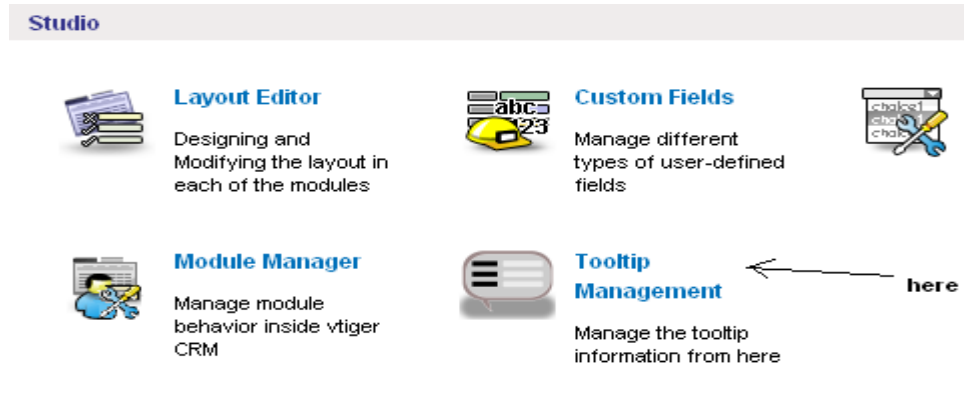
Studio

Layout Editor

Designing and Modifying the layout in each of the modules

abc 123

Custom Fields

Manage different types of user-defined fields

choice1 choi choi

Module Manager

Manage module behavior inside vtiger CRM

Tooltip Management

Manage the tooltip information from here

here